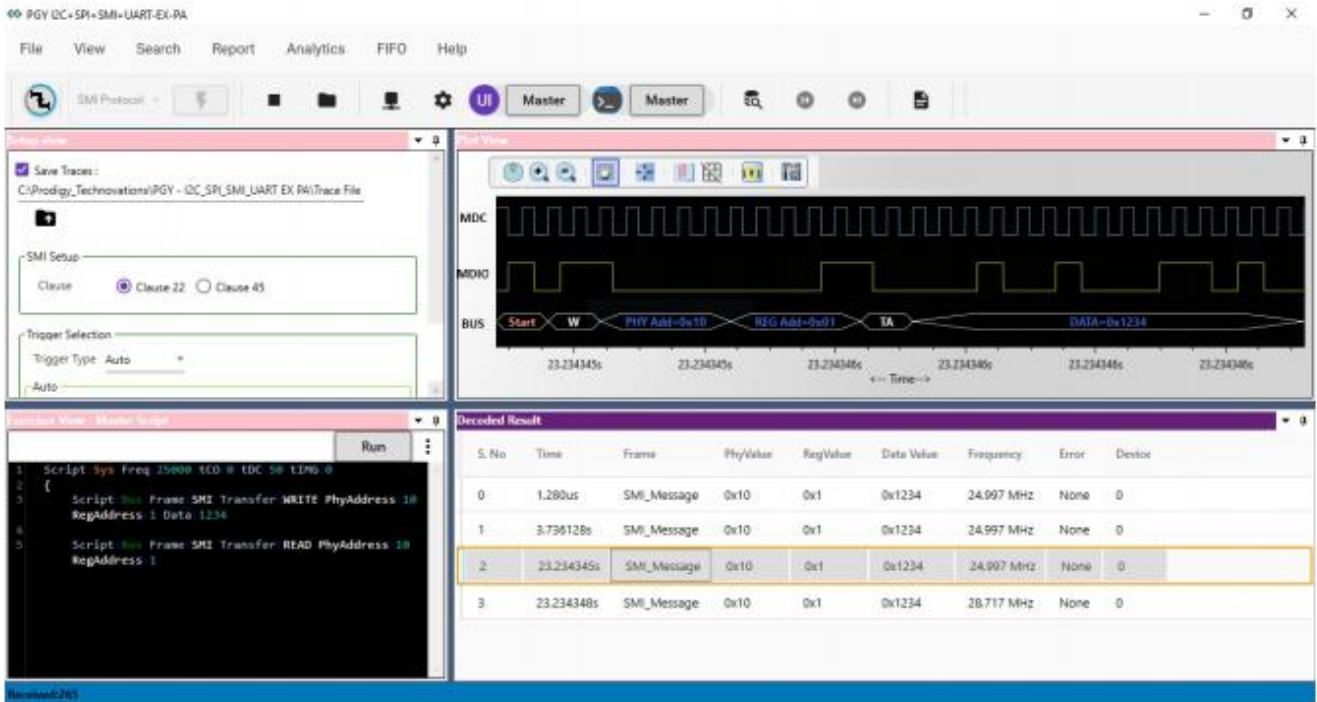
PGY I2C+SPI+SMI+UART-EX-PA

File View Search Report Analytics FIFO Help

SMI Protocol Master Master

Setup view

Save Traces :
C:\Prodigy_Technovations\PGY - I2C_SPI_SMI_UART EX PA\Trace File

SMI Setup
Clause Clause 22 Clause 45

Trigger Selection
Trigger Type Auto
Auto

Plot View

MDC
MDIO
BUS Start W PHY Add=0x10 REG Add=0x01 TA DATA=0x1234

23.234345s 23.234345s 23.234346s 23.234346s 23.234346s 23.234346s
<-- Time-->

Decoded Result

| S. No | Time | Frame | PhyValue | RegValue | Data Value | Frequency | Error | Device |
|---|---|---|---|---|---|---|---|---|
| 0 | 1.280us | SMI_Message | 0x10 | 0x1 | 0x1234 | 24.997 MHz | None | 0 |
| 1 | 3.736128s | SMI_Message | 0x10 | 0x1 | 0x1234 | 24.997 MHz | None | 0 |
| 2 | 23.234345s | SMI_Message | 0x10 | 0x1 | 0x1234 | 24.997 MHz | None | 0 |
| 3 | 23.234348s | SMI_Message | 0x10 | 0x1 | 0x1234 | 28.717 MHz | None | 0 |

Exerciser View - Master Script

Run

1 Script Sys Freq 25000 tCO 0 tDC 50 tIMG 0
2 {
3 Script Bus Frame SMI Transfer WRITE PhyAddress 10 RegAddress 1 Data 1234
4
5 Script Bus Frame SMI Transfer READ PhyAddress 10 RegAddress 1

Received:265